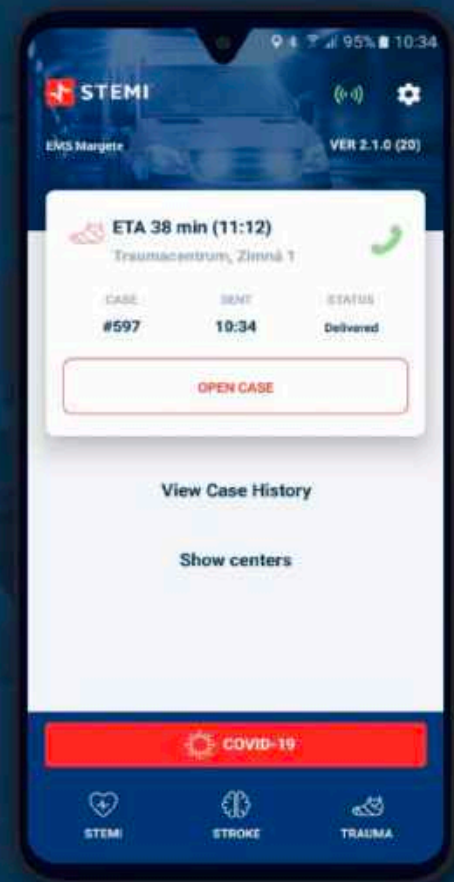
95% 10:34

STEMI

EMS Margete

VER 2.1.0 (20)

ETA 38 min (11:12)

Traumacentrum, Zimná 1

| CASE | SENT | STATUS |
|---|---|---|
| #597 | 10:34 | Delivered |

OPEN CASE

View Case History

Show centers

COVID-19

STEMI

STROKE

TRAUMA